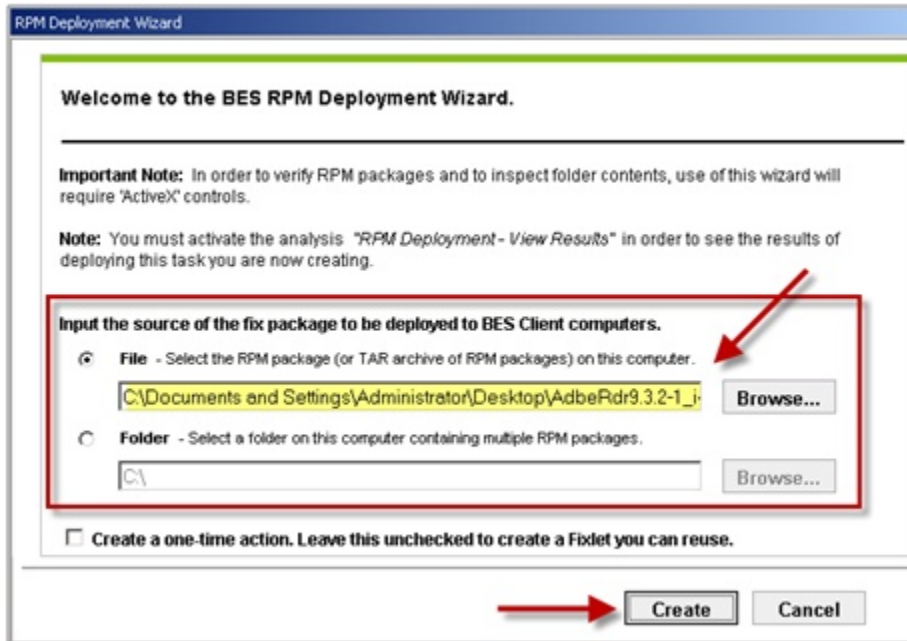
RPM Deployment Wizard

Welcome to the BES RPM Deployment Wizard.

Important Note: In order to verify RPM packages and to inspect folder contents, use of this wizard will require 'ActiveX' controls.

Note: You must activate the analysis "RPM Deployment - View Results" in order to see the results of deploying this task you are now creating.

Input the source of the fix package to be deployed to BES Client computers.

File - Select the RPM package (or TAR archive of RPM packages) on this computer.

C:\Documents and Settings\Administrator\Desktop\AdbeRdr9.3.2-1_i

Browse...

Folder - Select a folder on this computer containing multiple RPM packages.

C:\

Browse...

Create a one-time action. Leave this unchecked to create a Fixlet you can reuse.

Create

Cancel